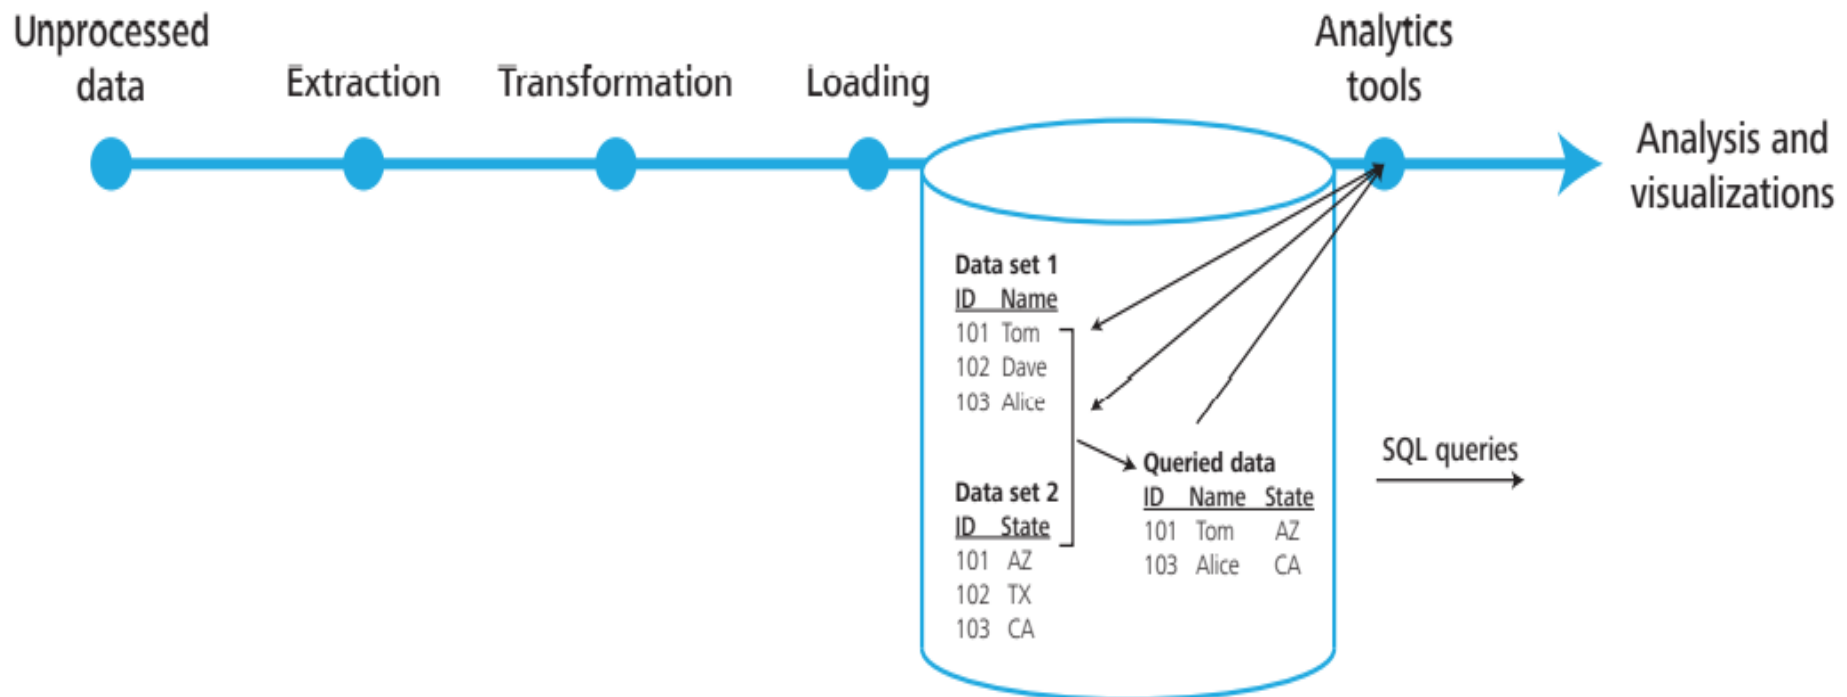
Unprocessed data

Extraction

Transformation

Loading

Analytics tools

Analysis and visualizations

Data set 1

| ID | Name |
|---|---|
| 101 | Tom |
| 102 | Dave |
| 103 | Alice |

Data set 2

| ID | State |
|---|---|
| 101 | AZ |
| 102 | TX |
| 103 | CA |

Queried data

| ID | Name | State |
|---|---|---|
| 101 | Tom | AZ |
| 103 | Alice | CA |

SQL queries